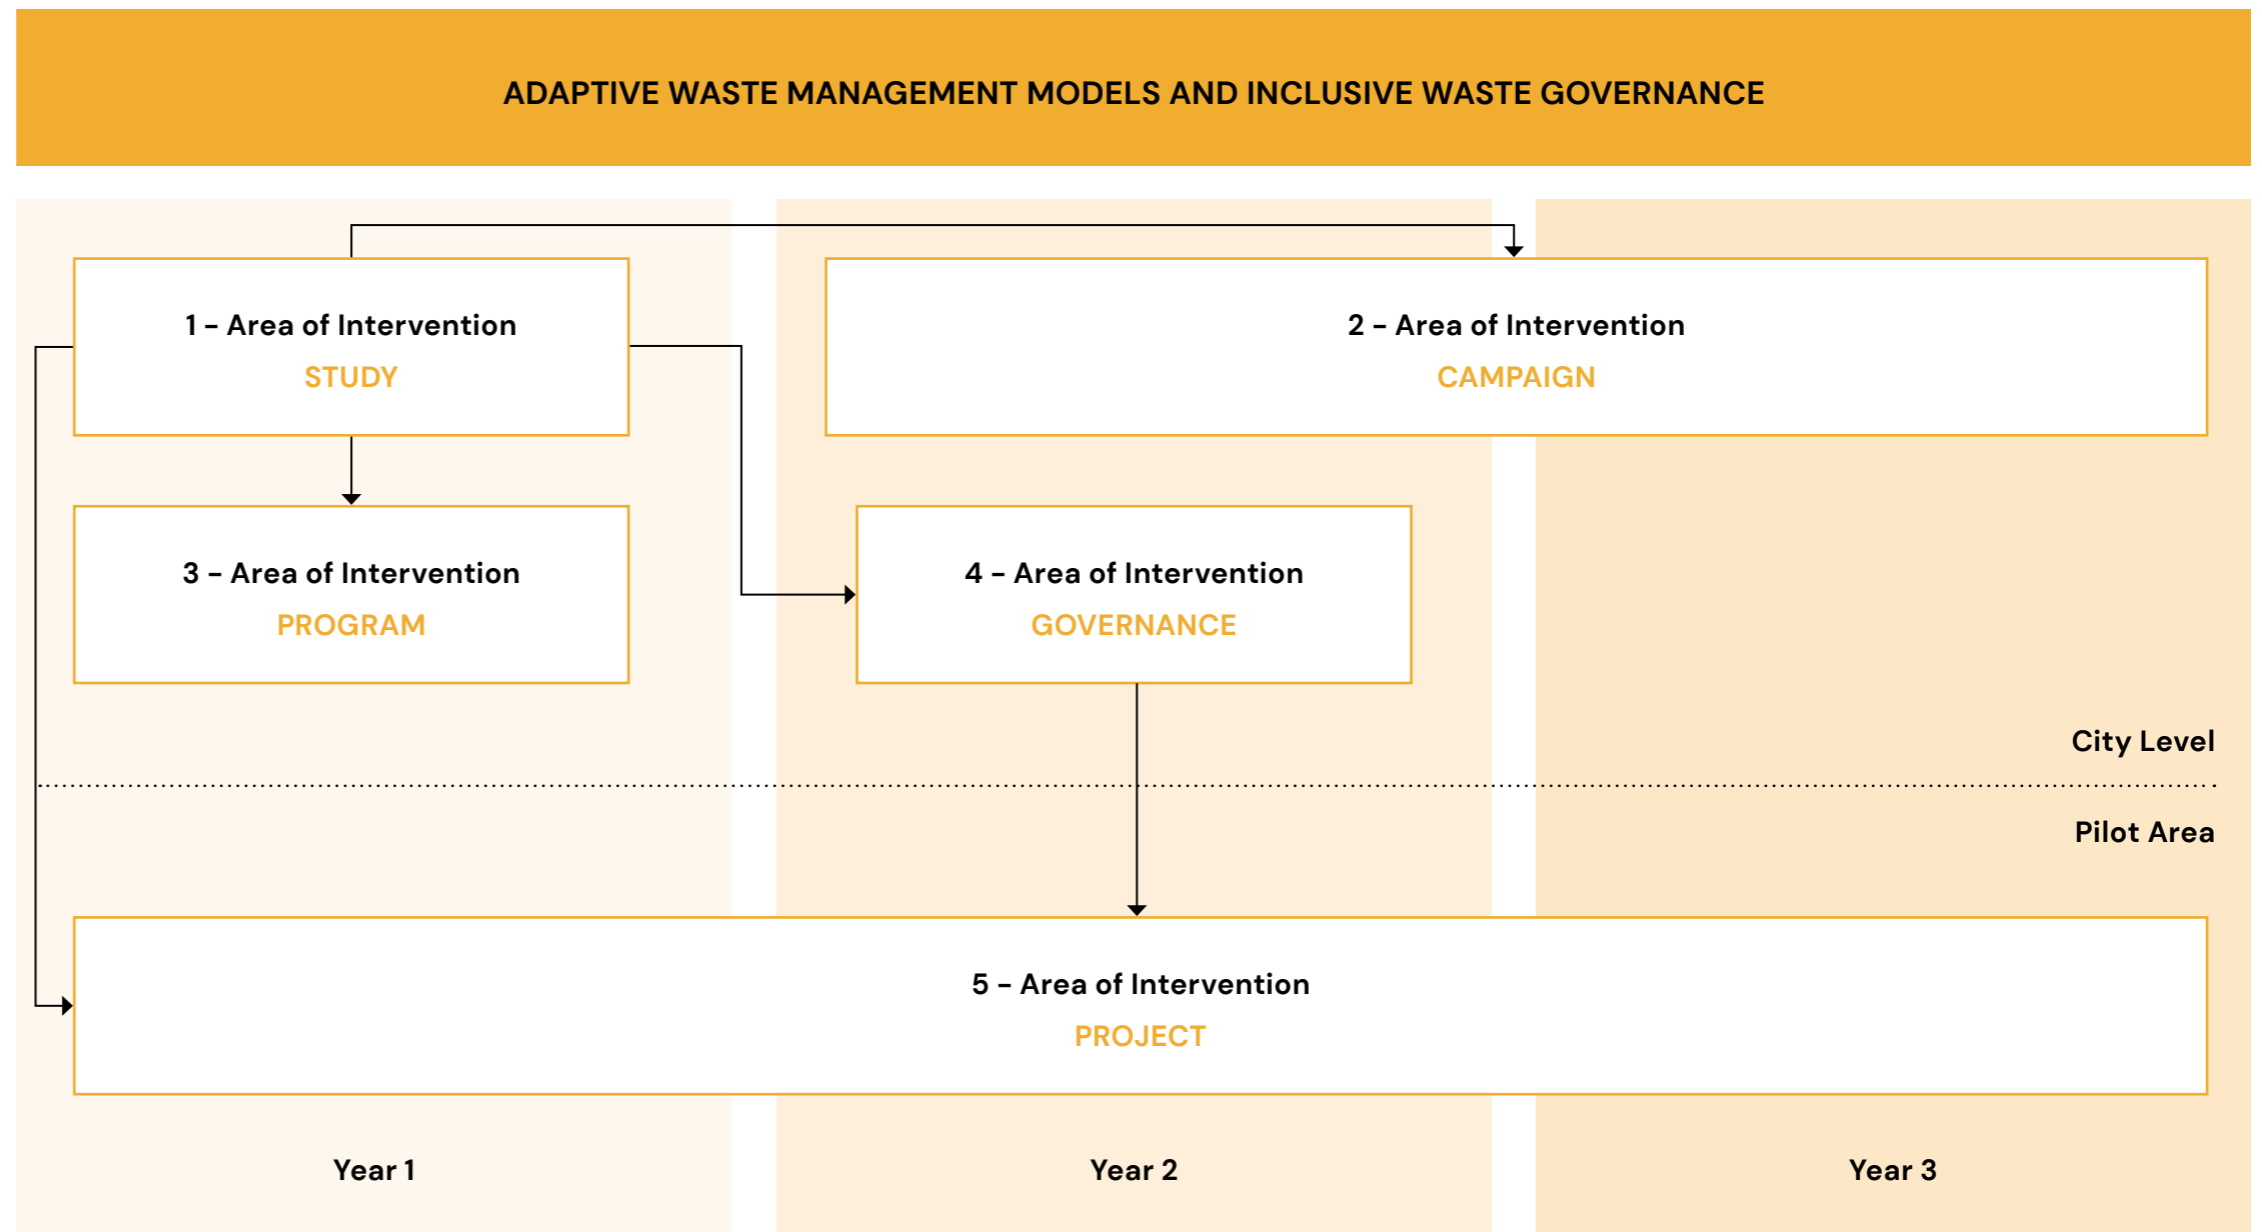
ADAPTIVE WASTE MANAGEMENT MODELS AND INCLUSIVE WASTE GOVERNANCE

1 – Area of Intervention
STUDY

2 – Area of Intervention
CAMPAIGN

3 – Area of Intervention
PROGRAM

4 – Area of Intervention
GOVERNANCE

City Level

Pilot Area

5 – Area of Intervention
PROJECT

Year 1

Year 2

Year 3